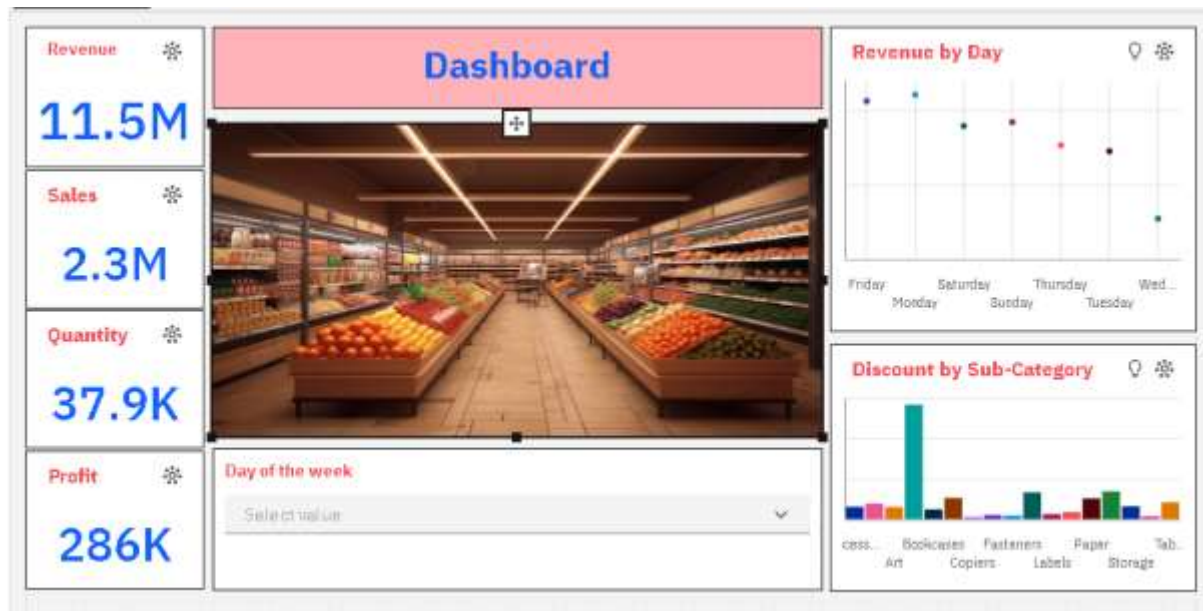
Revenue

11.5M

Sales

2.3M

Quantity

37.9K

Profit

286K

Dashboard

Day of the week

Select value

Revenue by Day

Friday Monday Saturday Sunday Thursday Tuesday Wed...

Discount by Sub-Category

cess... Art Bookcases Copiers Fasteners Labels Paper Storage Tab...